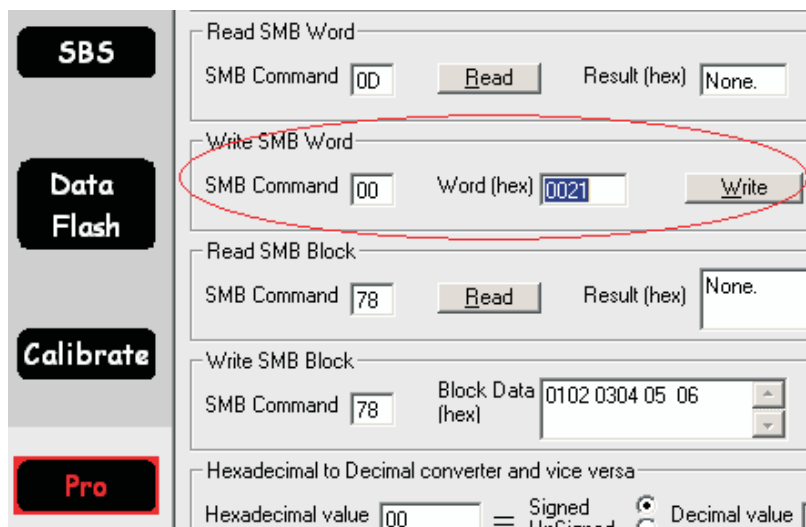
SBS

Data Flash

Calibrate

Pro

Read SMB Word

SMB Command 0D Read Result (hex) None.

Write SMB Word

SMB Command 00 Word (hex) 0021 Write

Read SMB Block

SMB Command 78 Read Result (hex) None.

Write SMB Block

SMB Command 78 Block Data (hex) 0102 0304 05 06

Hexadecimal to Decimal converter and vice versa

Hexadecimal value 00 = Signed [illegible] Decimal value